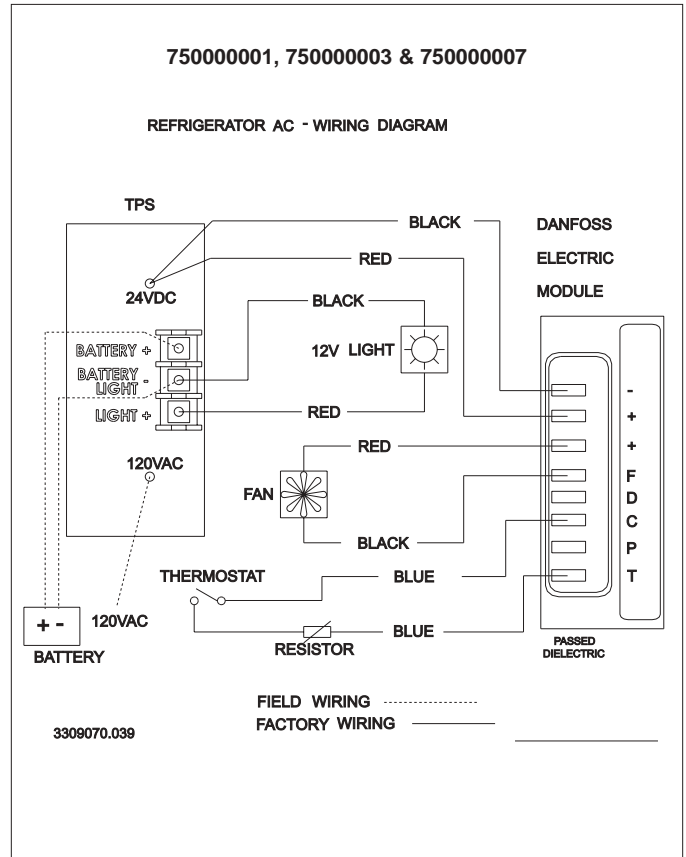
750000001, 750000003 & 750000007

REFRIGERATOR AC - WIRING DIAGRAM

TPS

24VDC

BATTERY +

BATTERY LIGHT -

LIGHT +

120VAC

BLACK

RED

BLACK

12V LIGHT

RED

RED

FAN

BLACK

THERMOSTAT

BLUE

BLUE

RESISTOR

DANFOSS

ELECTRIC

MODULE

-
+
+
F
D
C
P
T

PASSED DIELECTRIC

+ -

BATTERY

120VAC

FIELD WIRING

FACTORY WIRING

3309070.039